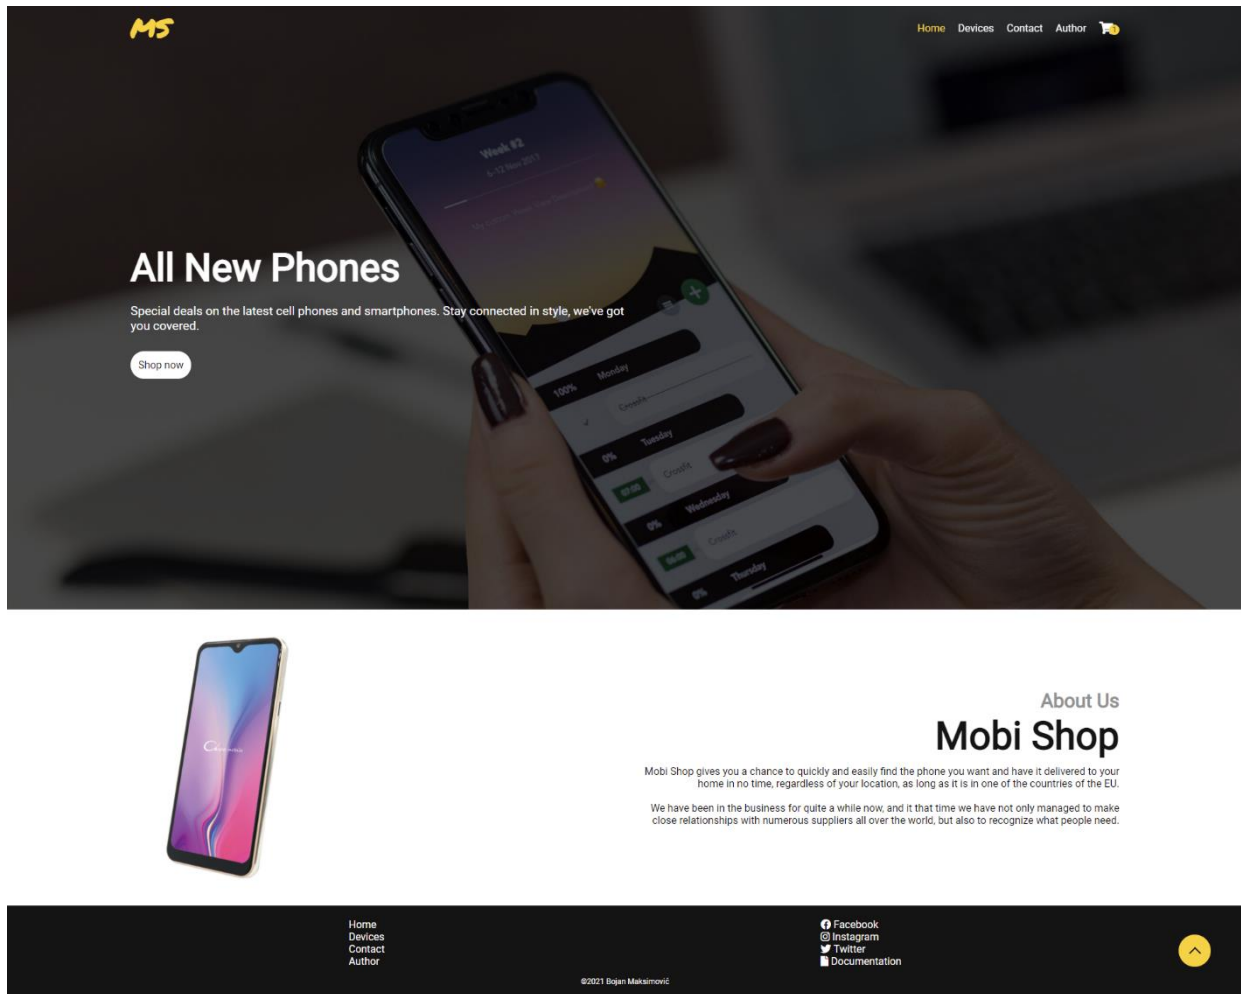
MS

Home Devices Contact Author

All New Phones

Special deals on the latest cell phones and smartphones. Stay connected in style, we've got you covered.

Shop now

About Us

Mobi Shop

Mobi Shop gives you a chance to quickly and easily find the phone you want and have it delivered to your home in no time, regardless of your location, as long as it is in one of the countries of the EU.

We have been in the business for quite a while now, and it that time we have not only managed to make close relationships with numerous suppliers all over the world, but also to recognize what people need.

Home
Devices
Contact
Author

Facebook
Instagram
Twitter
Documentation

©2021 Bojan Maksimović